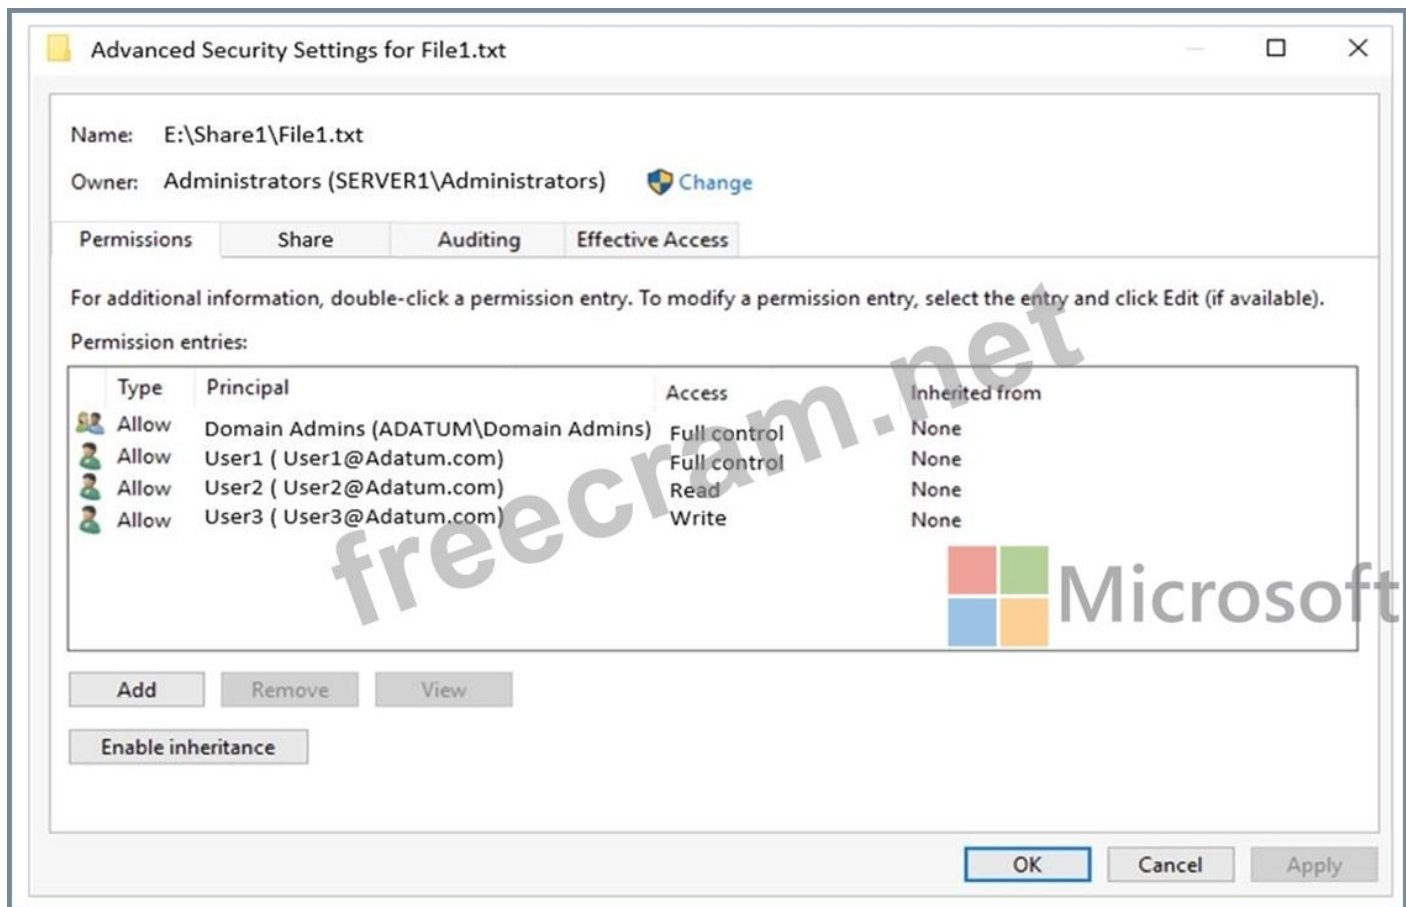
Advanced Security Settings for File1.txt

Name: E:\Share1\File1.txt

Owner: Administrators (SERVER1\Administrators) Change

Permissions | Share | Auditing | Effective Access

For additional information, double-click a permission entry. To modify a permission entry, select the entry and click Edit (if available).

Permission entries:

| Type | Principal | Access | Inherited from |
|---|---|---|---|
| Allow | Domain Admins (ADATUM\Domain Admins) | Full control | None |
| Allow | User1 ( User1@Adatum.com) | Full control | None |
| Allow | User2 ( User2@Adatum.com) | Read | None |
| Allow | User3 ( User3@Adatum.com) | Write | None |

freecram.net

Microsoft

Add | Remove | View

Enable inheritance

OK | Cancel | Apply